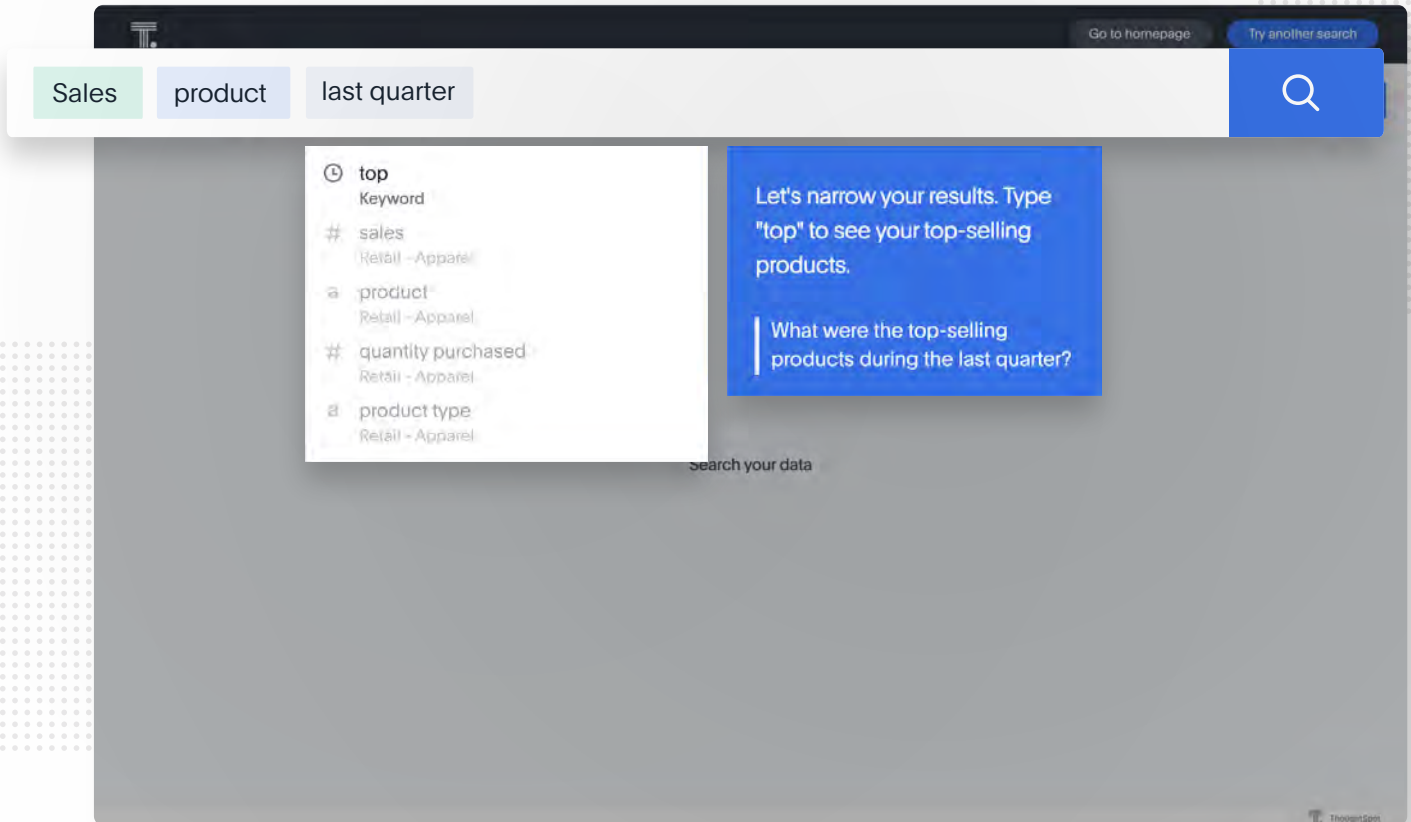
Go to homepage

Try another search

Sales product last quarter

top
Keyword

# sales
Retail - Apparel

a product
Retail - Apparel

# quantity purchased
Retail - Apparel

a product type
Retail - Apparel

Let's narrow your results. Type "top" to see your top-selling products.

What were the top-selling products during the last quarter?

Search your data

ThoughtSpot